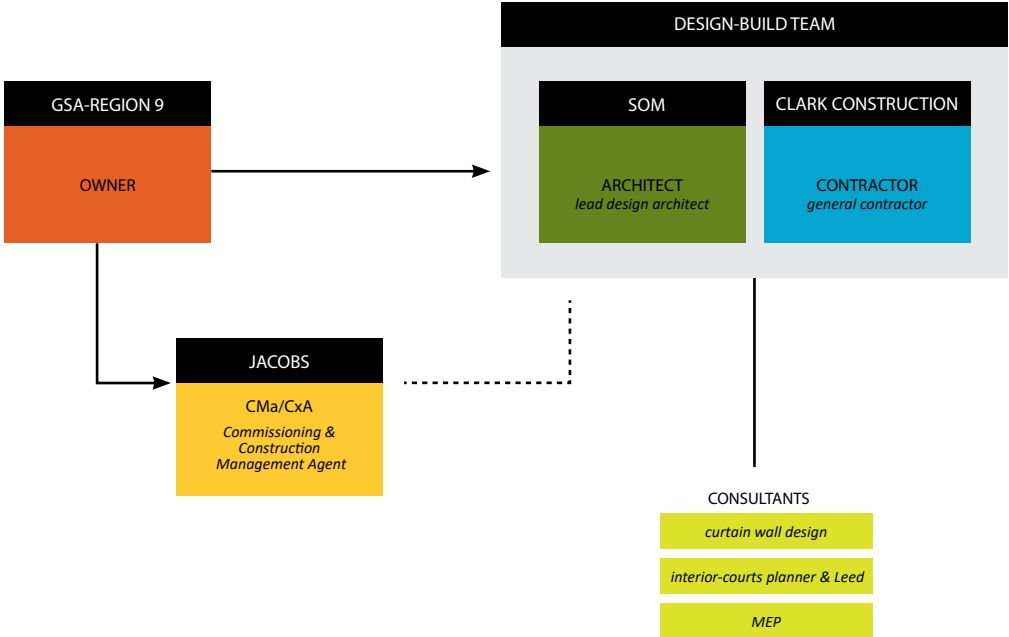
DESIGN-BUILD TEAM

GSA-REGION 9

OWNER

SOM

ARCHITECT
lead design architect

CLARK CONSTRUCTION

CONTRACTOR
general contractor

JACOBS

CMa/CxA
Commissioning & Construction Management Agent

CONSULTANTS

curtain wall design

interior-courts planner & Leed

MEP